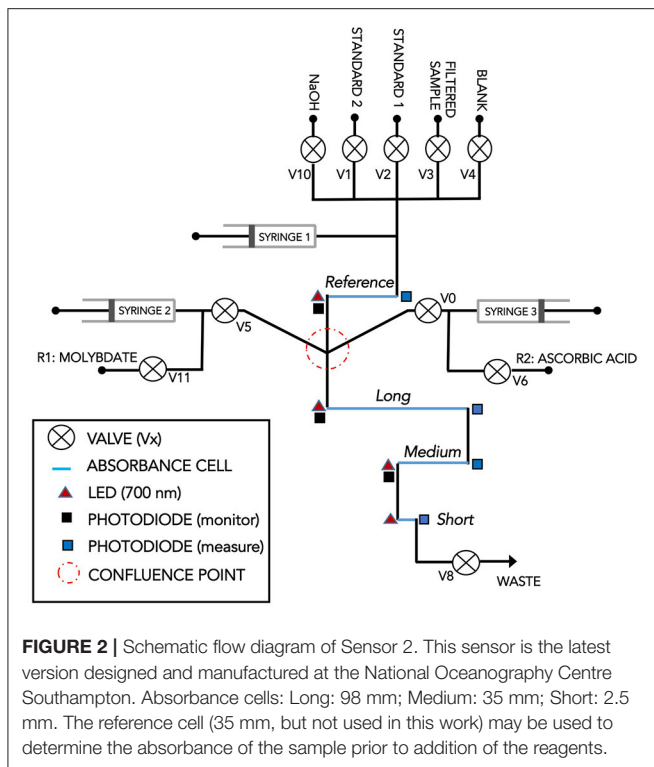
NaOH
STANDARD 2
STANDARD 1
FILTERED SAMPLE
BLANK
V10
V1
V2
V3
V4
SYRINGE 1
Reference
SYRINGE 2
V5
V0
SYRINGE 3
R1: MOLYBDATE
V11
R2: ASCORBIC ACID
V6
Long
Medium
Short
V8
WASTE

VALVE (Vx)
ABSORBANCE CELL
LED (700 nm)
PHOTODIODE (monitor)
PHOTODIODE (measure)
CONFLUENCE POINT

FIGURE 2 | Schematic flow diagram of Sensor 2. This sensor is the latest version designed and manufactured at the National Oceanography Centre Southampton. Absorbance cells: Long: 98 mm; Medium: 35 mm; Short: 2.5 mm. The reference cell (35 mm, but not used in this work) may be used to determine the absorbance of the sample prior to addition of the reagents.